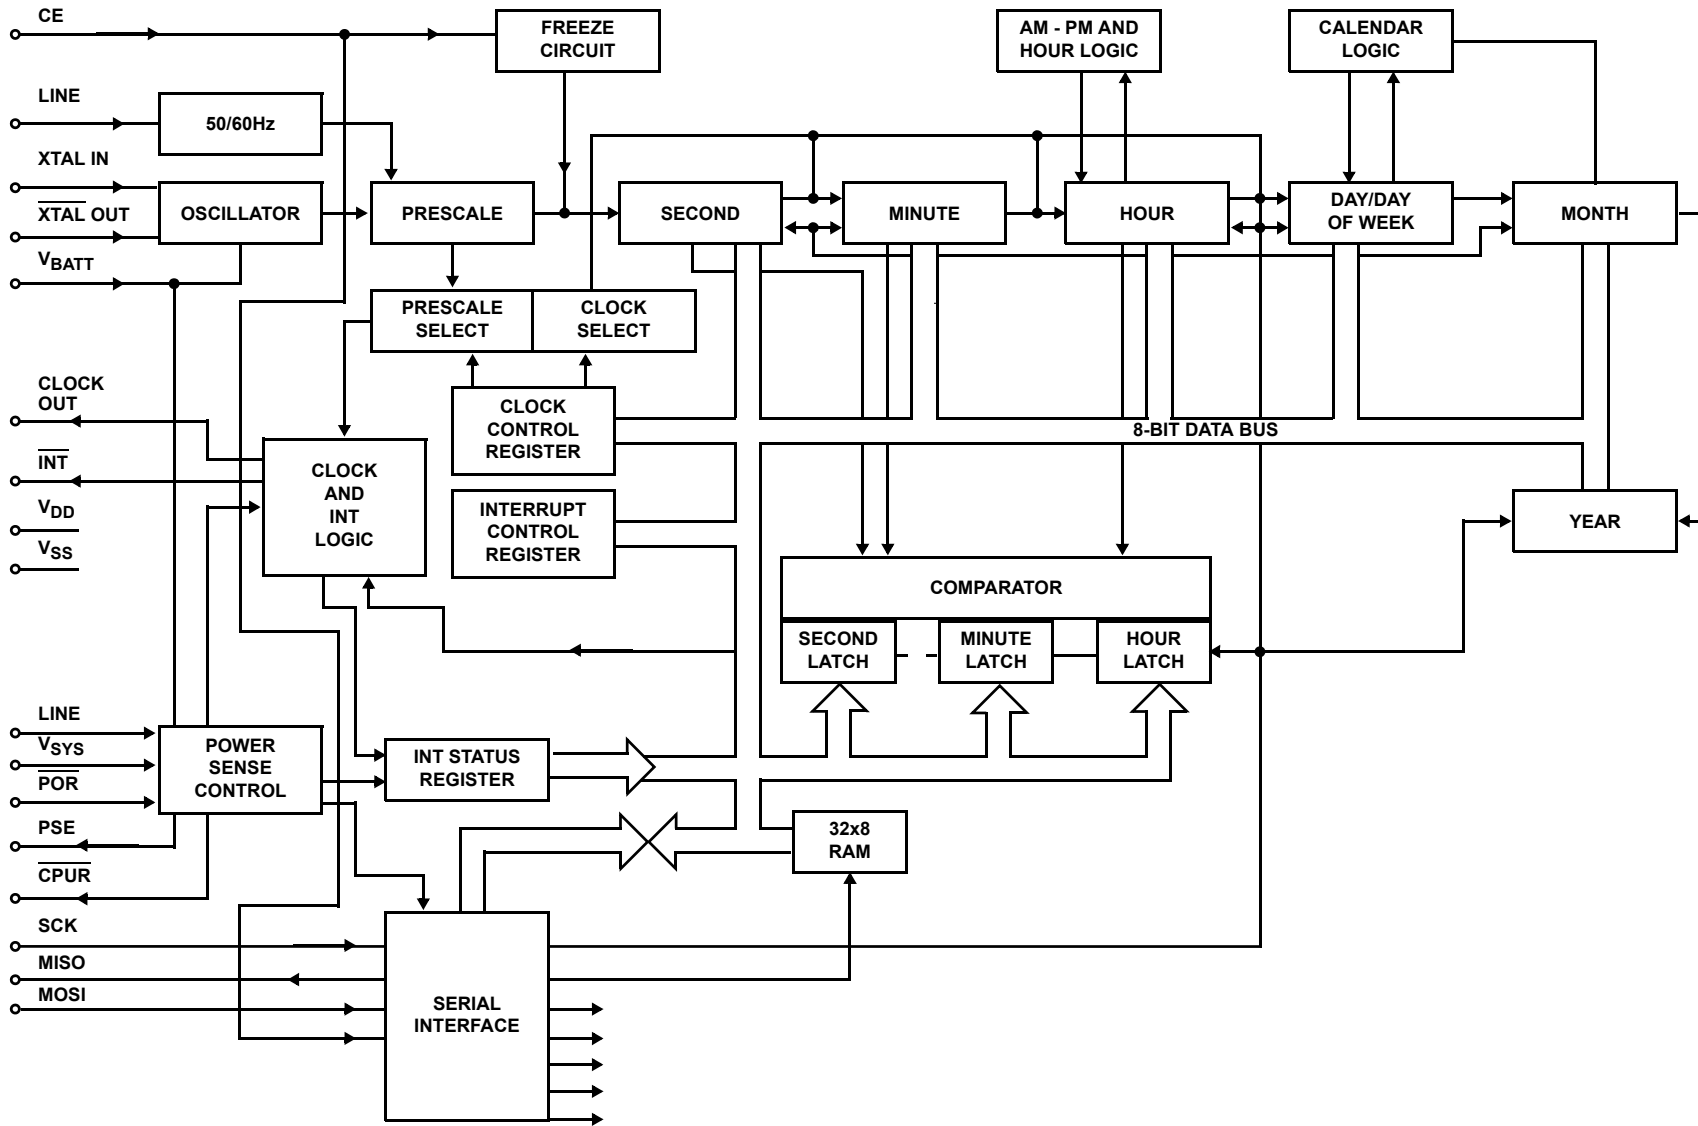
CE

FREEZE CIRCUIT

AM - PM AND HOUR LOGIC

CALENDAR LOGIC

LINE

50/60Hz

XTAL IN

$\overline{\text{XTAL}}$ OUT

OSCILLATOR

PRESCALE

SECOND

MINUTE

HOUR

DAY/DAY OF WEEK

MONTH

$V_{BATT}$

PRESCALE SELECT

CLOCK SELECT

CLOCK OUT

CLOCK CONTROL REGISTER

$\overline{\text{INT}}$

CLOCK AND INT LOGIC

8-BIT DATA BUS

$V_{DD}$

INTERRUPT CONTROL REGISTER

YEAR

$V_{SS}$

COMPARATOR

SECOND LATCH

MINUTE LATCH

HOUR LATCH

LINE

$V_{SYS}$

POWER SENSE CONTROL

INT STATUS REGISTER

$\overline{\text{POR}}$

PSE

32x8 RAM

$\overline{\text{CPUR}}$

SCK

MISO

MOSI

SERIAL INTERFACE